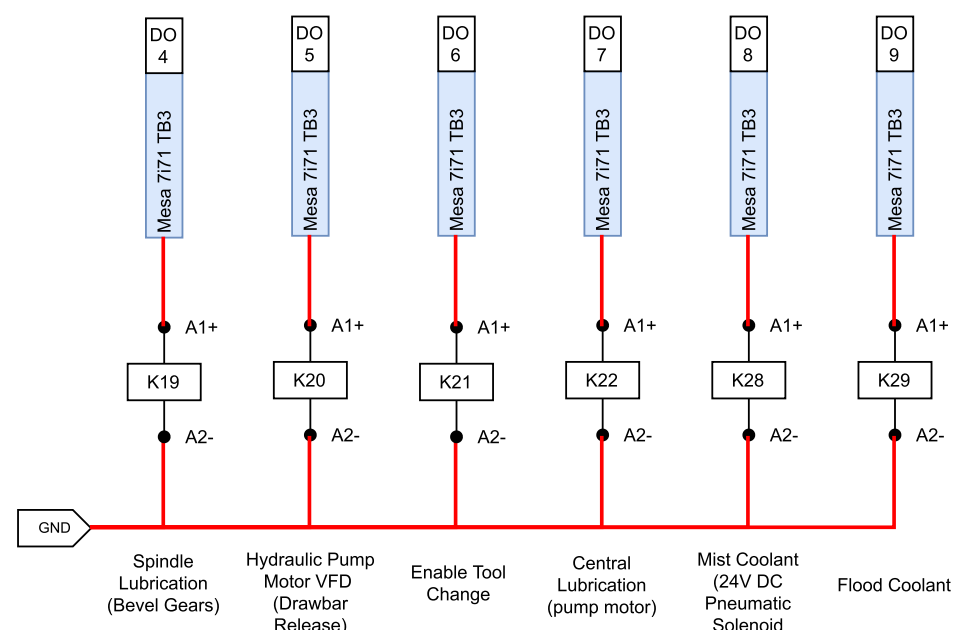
DO 4
Mesa 7i71 TB3
A1+
K19
A2-

DO 5
Mesa 7i71 TB3
A1+
K20
A2-

DO 6
Mesa 7i71 TB3
A1+
K21
A2-

DO 7
Mesa 7i71 TB3
A1+
K22
A2-

DO 8
Mesa 7i71 TB3
A1+
K28
A2-

DO 9
Mesa 7i71 TB3
A1+
K29
A2-

GND

Spindle Lubrication (Bevel Gears)

Hydraulic Pump Motor VFD (Drawbar Release)

Enable Tool Change

Central Lubrication (pump motor)

Mist Coolant (24V DC Pneumatic Solenoid

Flood Coolant